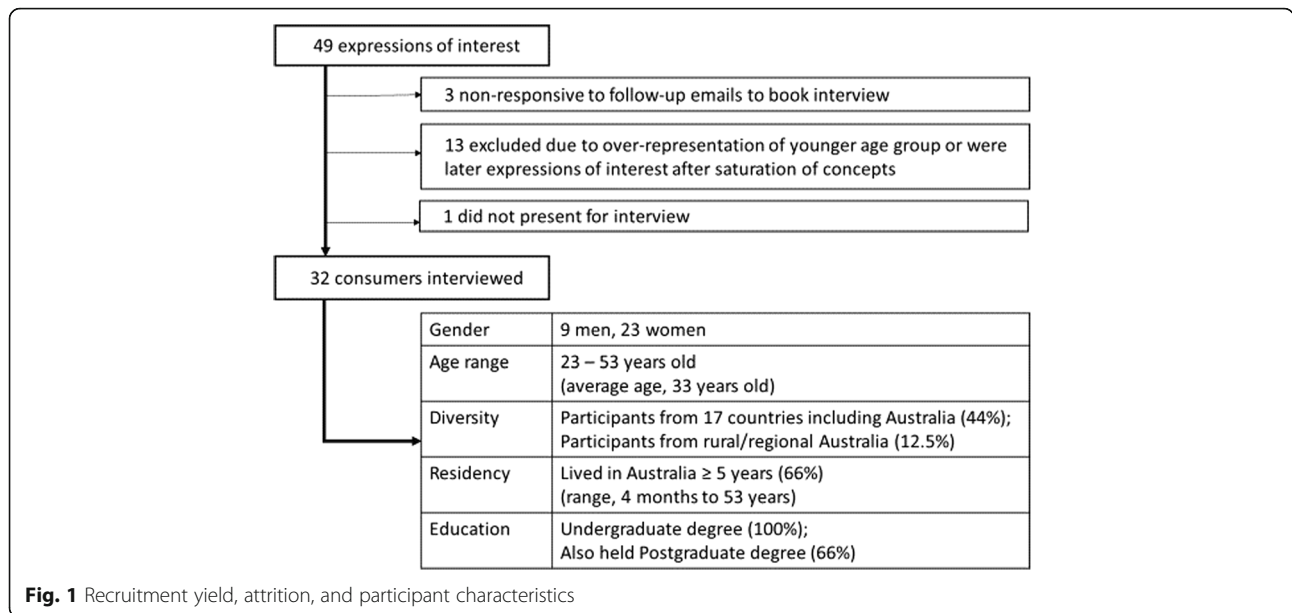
49 expressions of interest

3 non-responsive to follow-up emails to book interview

13 excluded due to over-representation of younger age group or were later expressions of interest after saturation of concepts

1 did not present for interview

32 consumers interviewed

| Gender | 9 men, 23 women |
|---|---|
| Age range | 23 – 53 years old (average age, 33 years old) |
| Diversity | Participants from 17 countries including Australia (44%); Participants from rural/regional Australia (12.5%) |
| Residency | Lived in Australia ≥ 5 years (66%) (range, 4 months to 53 years) |
| Education | Undergraduate degree (100%); Also held Postgraduate degree (66%) |

**Fig. 1** Recruitment yield, attrition, and participant characteristics